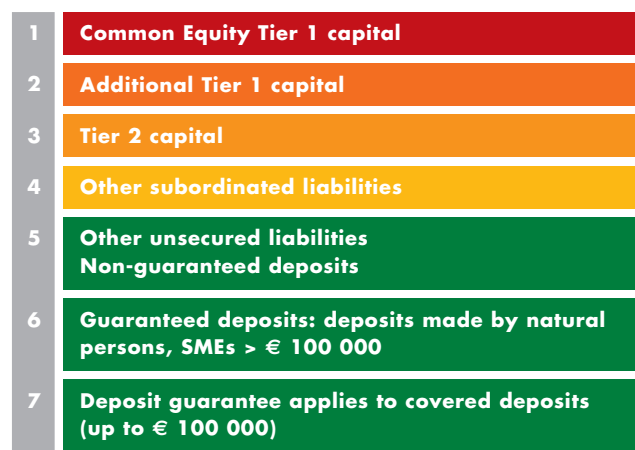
1 Common Equity Tier 1 capital

2 Additional Tier 1 capital

3 Tier 2 capital

4 Other subordinated liabilities

5 Other unsecured liabilities
Non-guaranteed deposits

6 Guaranteed deposits: deposits made by natural persons, SMEs > € 100 000

7 Deposit guarantee applies to covered deposits (up to € 100 000)